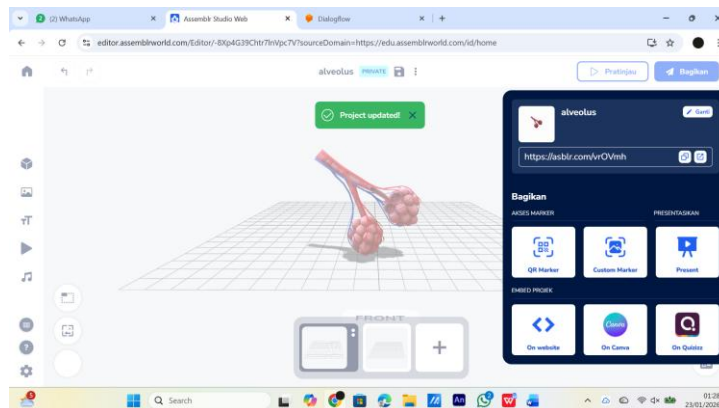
(2) WhatsApp
Assemblr Studio Web
Dialogflow
editor.assemblrworld.com/Editor/-8Xp4G39Chtr7lnVpc7V?sourceDomain=https://edu.assemblrworld.com/id/home
alveolus PRIVATE
Pratinjau
Bagikan
Project updated!
alveolus
Ganti
https://asblr.com/vrOVmh
Bagikan
AKSES MARKER
PRESENTASIKAN
QR Marker
Custom Marker
Present
EMBED PROJEK
On website
Canva
On Canva
On Quizizz
FRONT
Search
01:2
23/01/202